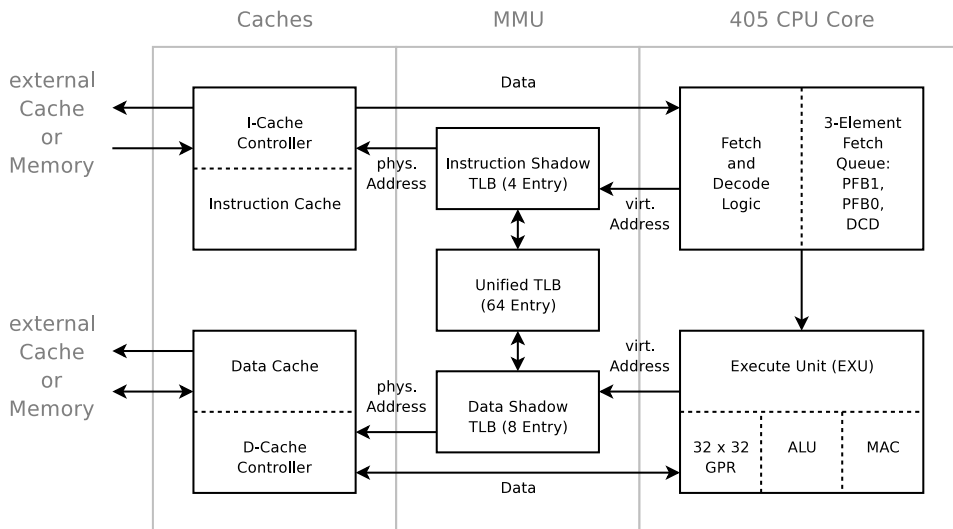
Caches

MMU

405 CPU Core

external Cache or Memory

Data

I-Cache Controller

Instruction Cache

phys. Address

Instruction Shadow TLB (4 Entry)

virt. Address

Fetch and Decode Logic

3-Element Fetch Queue: PFB1, PFB0, DCD

Unified TLB (64 Entry)

external Cache or Memory

Data Cache

D-Cache Controller

phys. Address

Data Shadow TLB (8 Entry)

virt. Address

Execute Unit (EXU)

32 x 32 GPR

ALU

MAC

Data